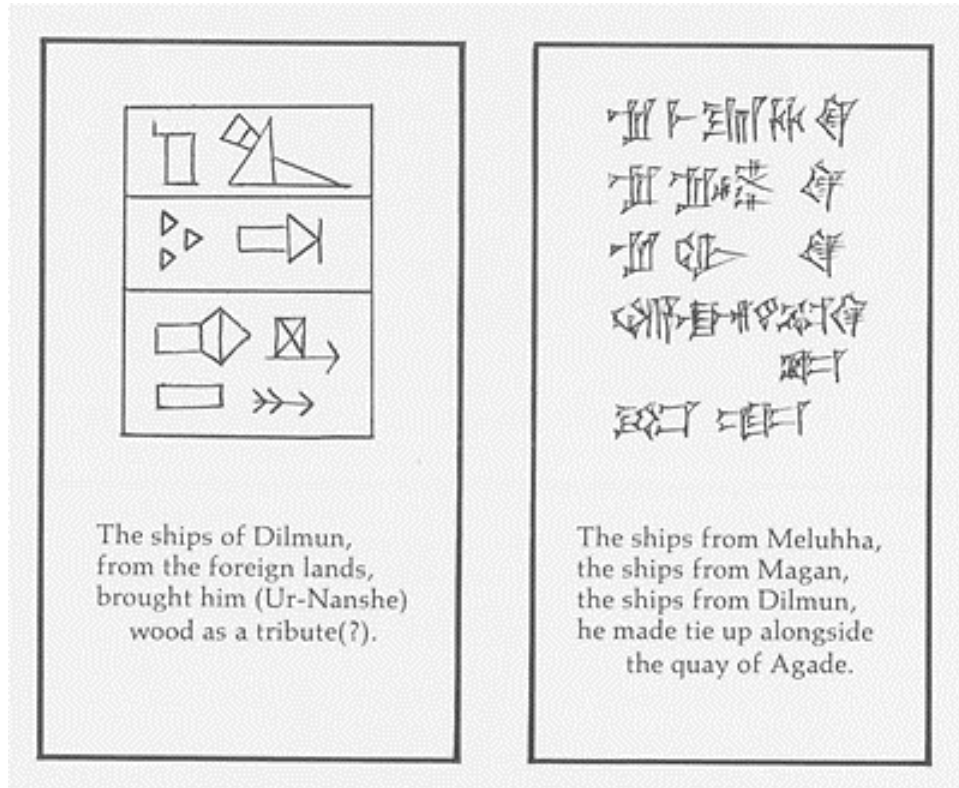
The ships of Dilmun, from the foreign lands, brought him (Ur-Nanshe) wood as a tribute(?).

The ships from Meluhha, the ships from Magan, the ships from Dilmun, he made tie up alongside the quay of Agade.